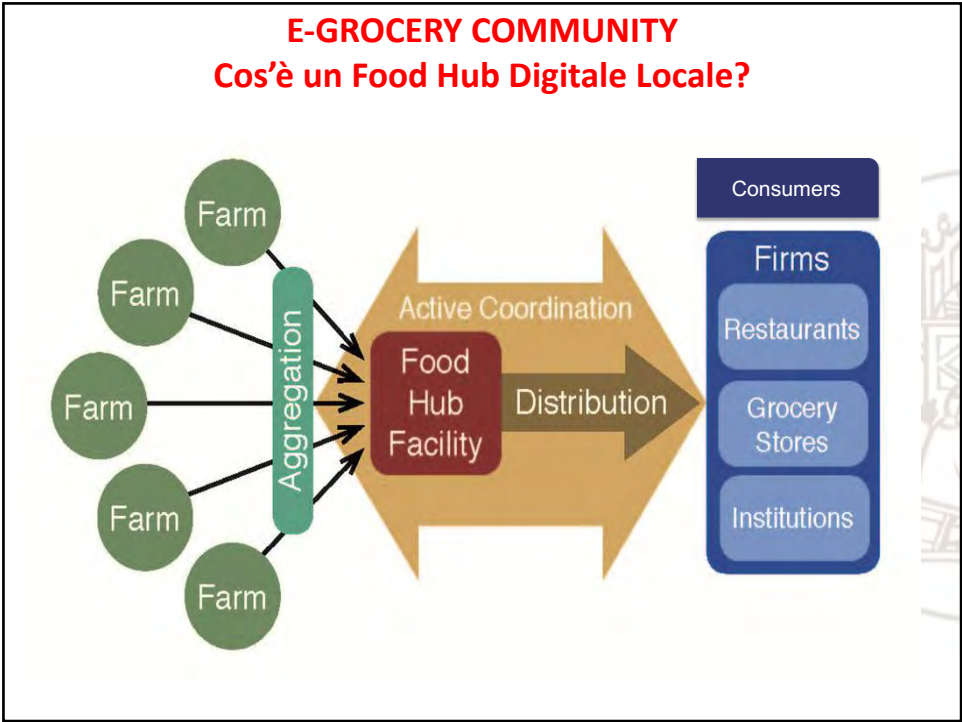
E-GROCERY COMMUNITY
Cos’è un Food Hub Digitale Locale?

Farm
Farm
Farm
Farm
Farm

Aggregation

Active Coordination

Food Hub Facility

Distribution

Consumers

Firms
Restaurants
Grocery Stores
Institutions